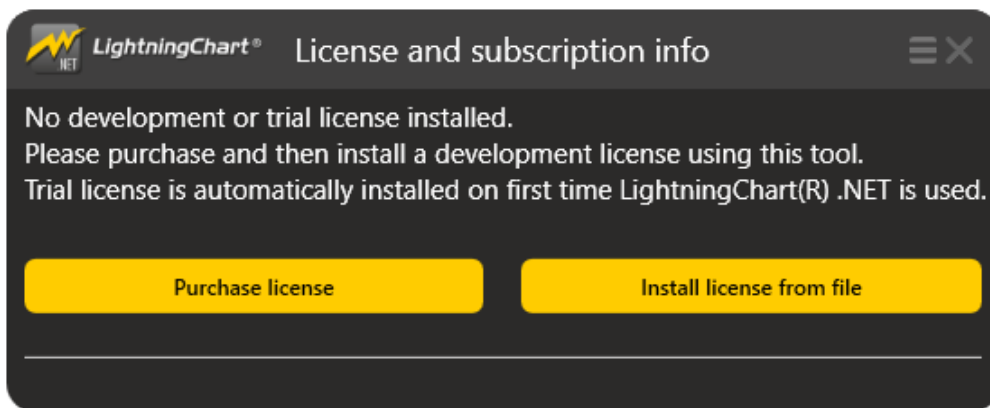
.NET LightningChart® License and subscription info

No development or trial license installed.
Please purchase and then install a development license using this tool.
Trial license is automatically installed on first time LightningChart(R) .NET is used.

Purchase license

Install license from file